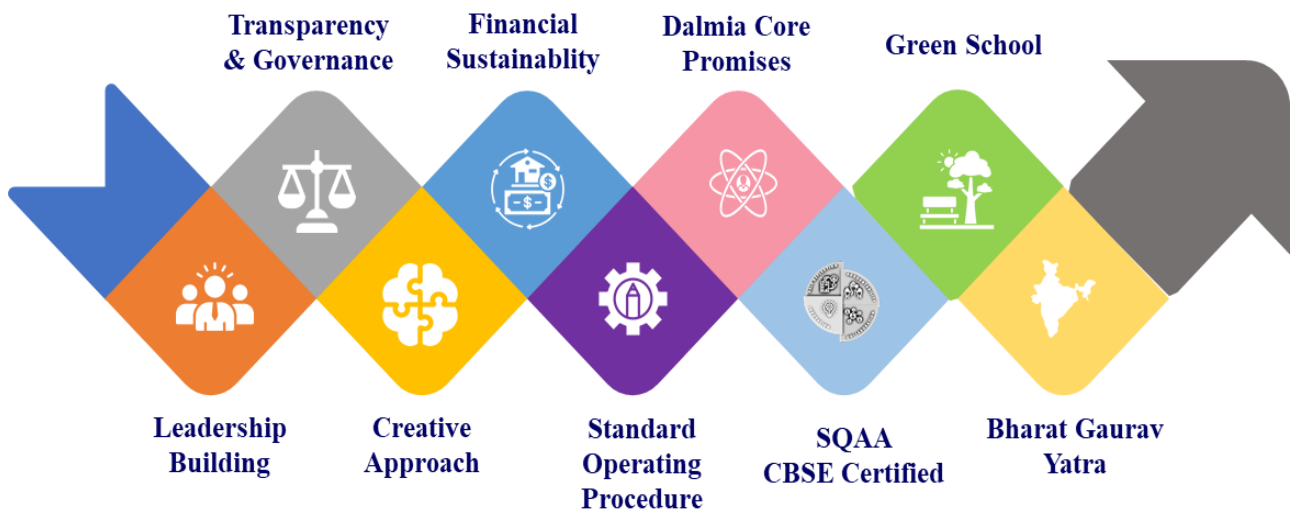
Transparency & Governance

Financial Sustainablity

Dalmia Core Promises

Green School

$

Leadership Building

Creative Approach

Standard Operating Procedure

SQAA CBSE Certified

Bharat Gaurav Yatra